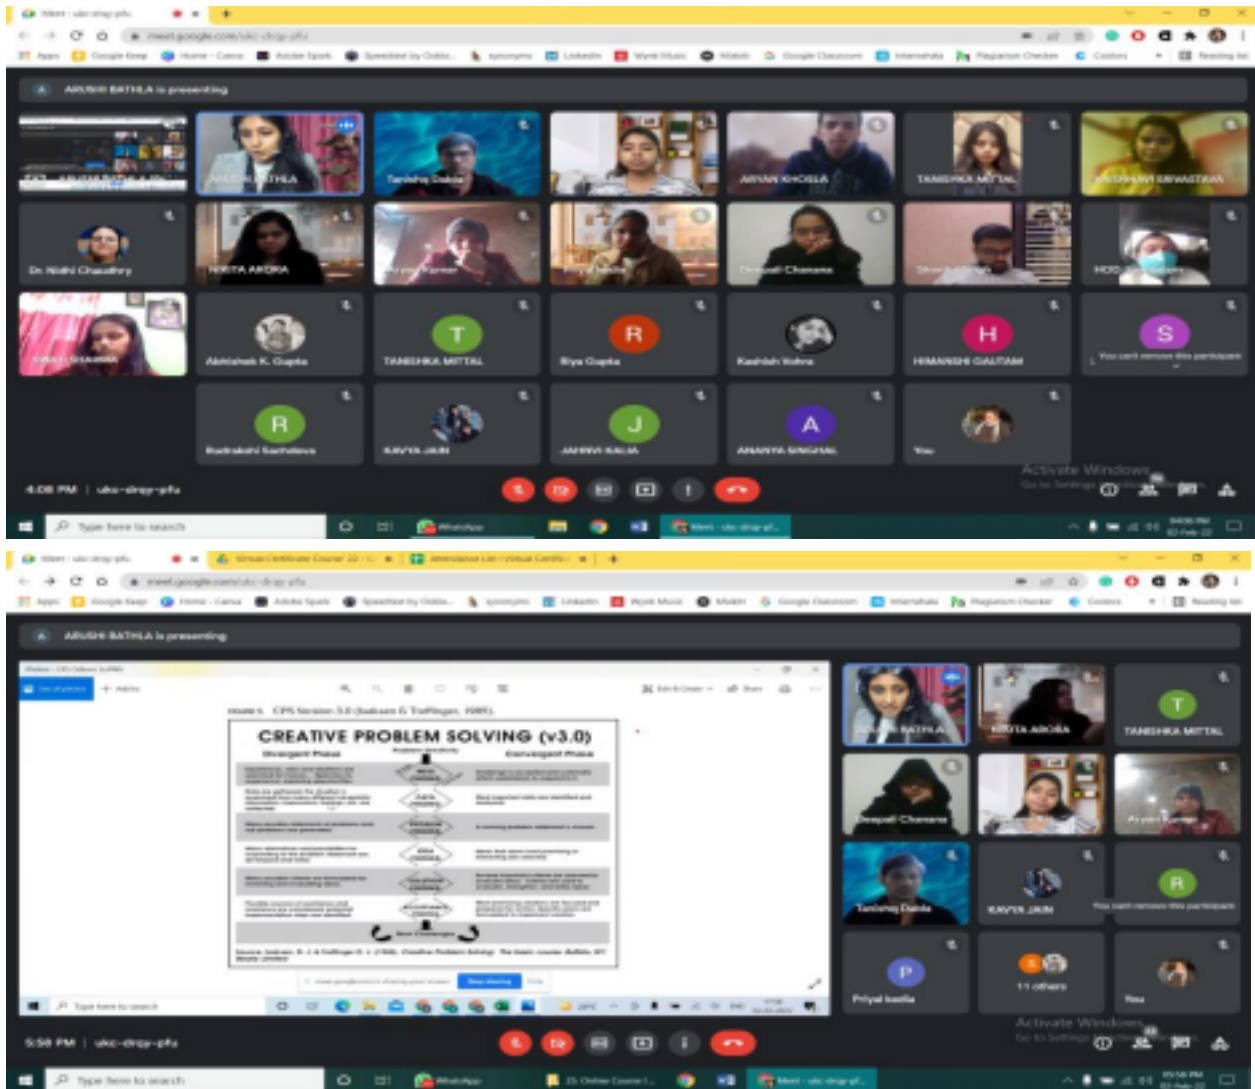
Meet - ukc-drqy-pfu

meet.google.com/ukc-drqy-pfu

ARUSHI BATHLA is presenting

ARUSHI BATHLA

Tanishq Dabla

ARYAN KHOSLA

TANISHKA MITTAL

VAISHNAVI SRIVASTAVA

Dr. Nidhi Chaudhry

NIKITA ARORA

Aryan Kumar

Priyal

Deepali Chanana

HOD

Abhishek K. Gupta

T

TANISHKA MITTAL

R

Riya Gupta

Kashish Vohra

H

HIMANSHI GAUTAM

S

You can't remove this participant

R

Rudrakshi Sachdeva

KAVYA JAIN

J

JAHNVI KALIA

A

ANANYA SINGHAL

You

Activate Windows
Go to Settings to activate Windows.

4:08 PM | ukc-drqy-pfu

Type here to search

WhatsApp

Meet - ukc-drqy-pf...

Meet - ukc-drqy-pfu

Virtual Certificate Course 22

Attendance List | Virtual Certific...

meet.google.com/ukc-drqy-pfu

ARUSHI BATHLA is presenting

CPS Version 3.0 (Isaksen & Treffinger, 1985).

CREATIVE PROBLEM SOLVING (v3.0)

Divergent Phase

Convergent Phase

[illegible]

Source: Isaksen, S. G. & Treffinger, D. J. (1985). Creative Problem Solving: The basic course. Buffalo, NY: Bearly Limited.

Stop sharing

Type here to search

ARUSHI BATHLA

NIKITA ARORA

T

TANISHKA MITTAL

Deepali Chanana

Aryan Kumar

Tanishq Dabla

KAVYA JAIN

R

You can't remove this participant

P

Priyal kaslia

11 others

You

Activate Windows
Go to Settings to activate Windows.

5:58 PM | ukc-drqy-pfu

Type here to search

WhatsApp

Meet - ukc-drqy-pf...